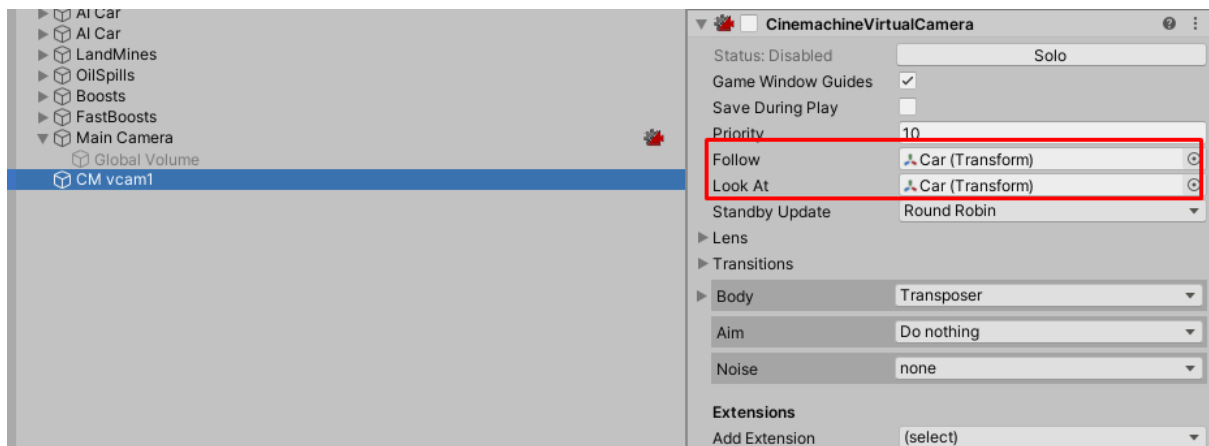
AI Car
AI Car
LandMines
OilSpills
Boosts
FastBoosts
Main Camera
Global Volume
CM vcam1

CinemachineVirtualCamera
Status: Disabled | Solo
Game Window Guides ✓
Save During Play
Priority 10
Follow Car (Transform)
Look At Car (Transform)
Standby Update Round Robin
Lens
Transitions
Body Transposer
Aim Do nothing
Noise none
Extensions
Add Extension (select)